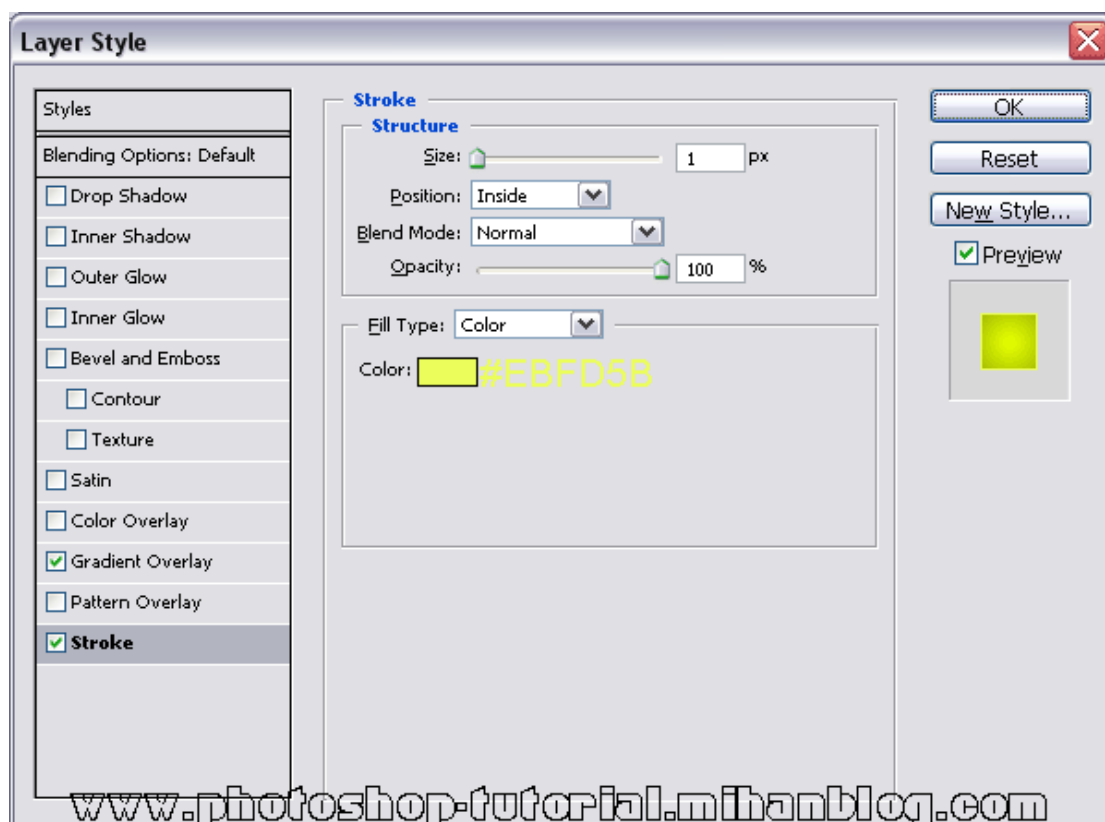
Layer Style

Styles
Blending Options: Default
Drop Shadow
Inner Shadow
Outer Glow
Inner Glow
Bevel and Emboss
Contour
Texture
Satin
Color Overlay
Gradient Overlay
Pattern Overlay
Stroke

Stroke
Structure
Size: 1 px
Position: Inside
Blend Mode: Normal
Opacity: 100 %

Fill Type: Color
Color: #EBFD5B

OK
Reset
New Style...
Preview

www.photoshop-tutorial.mihanblog.com